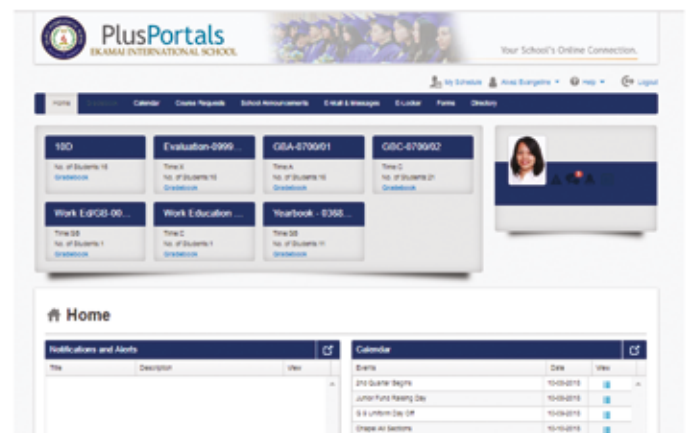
PlusPortals
EKAMAI INTERNATIONAL SCHOOL

Your School's Online Connection.

My Schedule   Area Evangeline ▾   Help ▾   Logout

Home   Gradebook   Calendar   Course Requests   School Announcements   E-Mail & Messages   E-Locker   Forms   Directory

10D
No. of Students 18
Gradebook

Evaluation-0999...
Time X
No. of Students 10
Gradebook

GBA-0700/01
Time A
No. of Students 10
Gradebook

GBC-0700/02
Time C
No. of Students 21
Gradebook

Work Ed/GB-00...
Time GB
No. of Students 1
Gradebook

Work Education ...
Time C
No. of Students 1
Gradebook

Yearbook - 0368...
Time GB
No. of Students 11
Gradebook

Home

Notifications and Alerts

| Title | Description | View |
|---|---|---|

Calendar

| Events | Date | View |
|---|---|---|
| 2nd Quarter Begins | 10-03-2015 | |
| Junior Fund Raising Day | 10-03-2015 | |
| G.8 Uniform Day Off | 10-03-2015 | |
| Chapel All Sections | 10-10-2015 | |